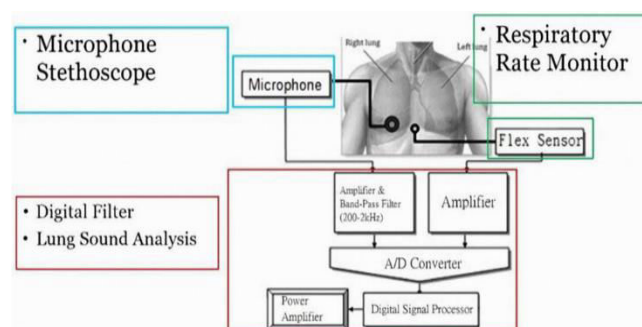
· Microphone Stethoscope

Right lung

Left lung

· Respiratory Rate Monitor

Microphone

Flex Sensor

· Digital Filter
· Lung Sound Analysis

Amplifier & Band-Pass Filter (200-2kHz)

Amplifier

A/D Converter

Power Amplifier

Digital Signal Processor